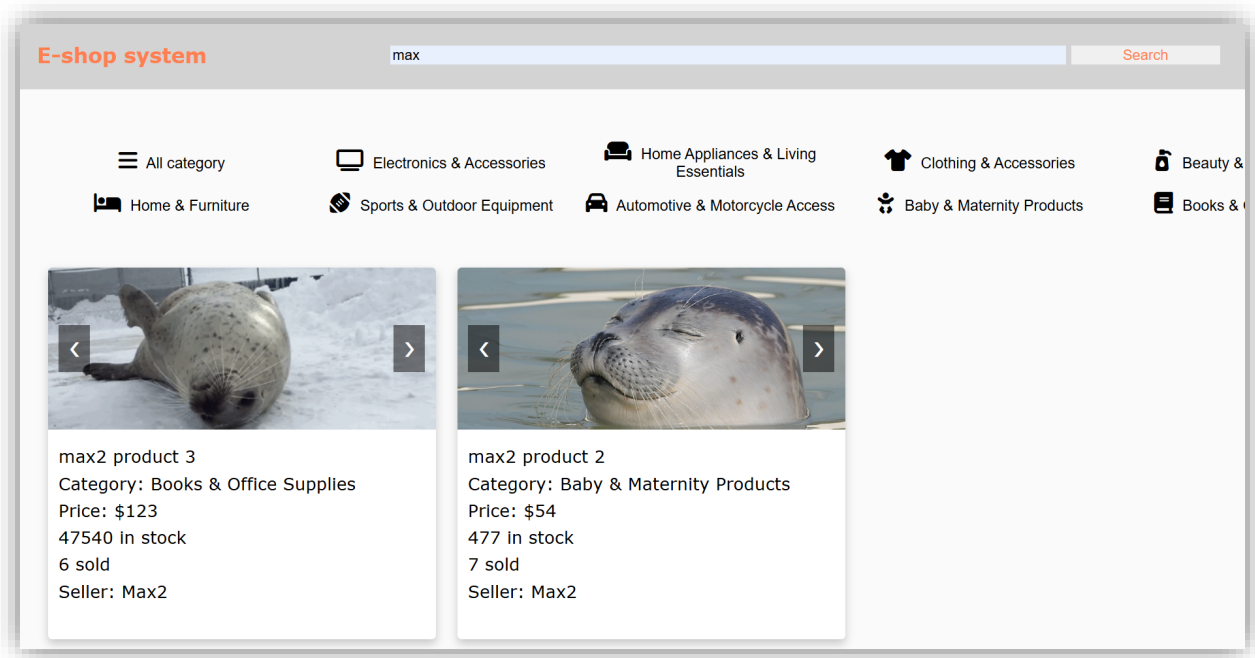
E-shop system

max

Search

All category

Electronics & Accessories

Home Appliances & Living Essentials

Clothing & Accessories

Beauty & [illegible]

Home & Furniture

Sports & Outdoor Equipment

Automotive & Motorcycle Access

Baby & Maternity Products

Books & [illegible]

‹ ›

max2 product 3
Category: Books & Office Supplies
Price: $123
47540 in stock
6 sold
Seller: Max2

‹ ›

max2 product 2
Category: Baby & Maternity Products
Price: $54
477 in stock
7 sold
Seller: Max2